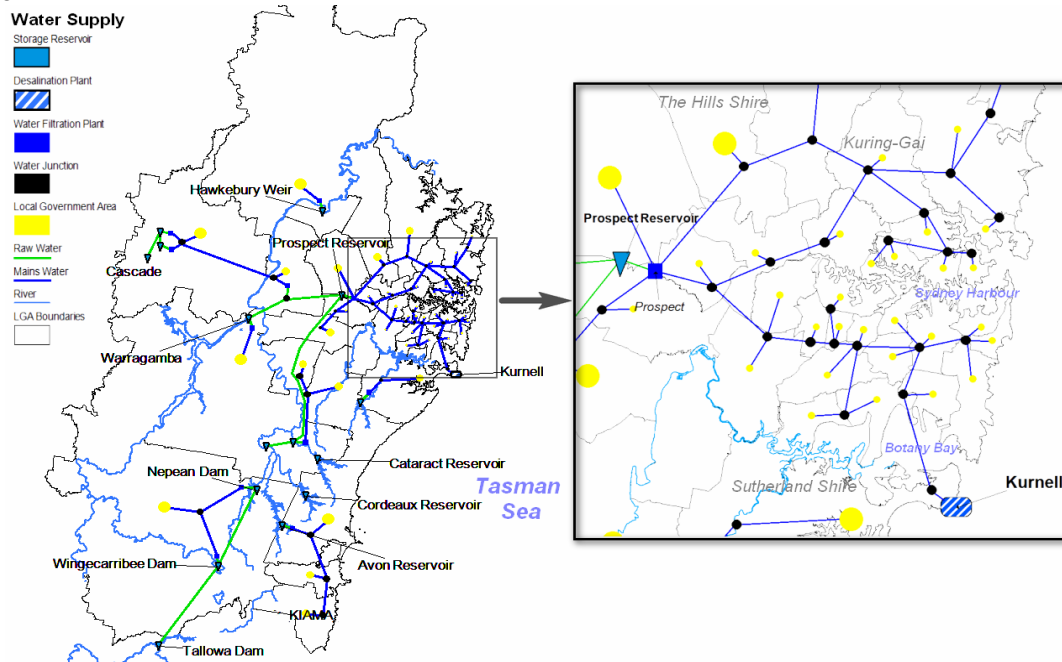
Water Supply
Storage Reservoir
Desalination Plant
Water Filtration Plant
Water Junction
Local Government Area
Raw Water
Mains Water
River
LGA Boundaries

Hawkebury Weir
Cascade
Prospect Reservoir
Warragamba
Kurnell
Cataract Reservoir
Nepean Dam
Cordeaux Reservoir
Tasman Sea
Wingecarribee Dam
Avon Reservoir
KIAMA
Tallowa Dam

The Hills Shire
Kuring-Gai
Prospect Reservoir
Prospect
Sydney Harbour
Botany Bay
Sutherland Shire
Kurnell